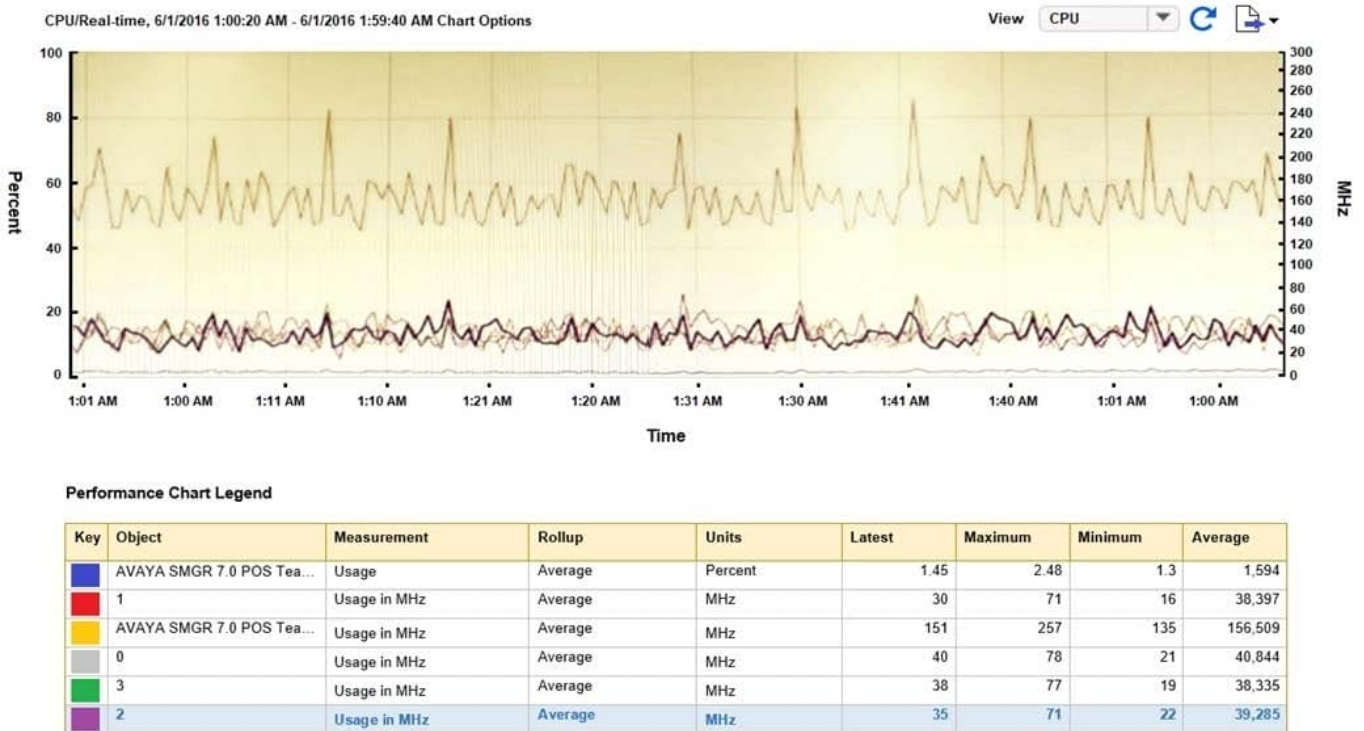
CPU/Real-time, 6/1/2016 1:00:20 AM - 6/1/2016 1:59:40 AM Chart Options

View CPU

Percent

100
80
60
40
20
0

300
280
260
240
220
200
180
160
140
120
100
80
60
40
20
0

MHz

1:01 AM 1:00 AM 1:11 AM 1:10 AM 1:21 AM 1:20 AM 1:31 AM 1:30 AM 1:41 AM 1:40 AM 1:01 AM 1:00 AM

Time

Performance Chart Legend

| Key | Object | Measurement | Rollup | Units | Latest | Maximum | Minimum | Average |
|---|---|---|---|---|---|---|---|---|
| | AVAYA SMGR 7.0 POS Tea... | Usage | Average | Percent | 1.45 | 2.48 | 1.3 | 1,594 |
| | 1 | Usage in MHz | Average | MHz | 30 | 71 | 16 | 38,397 |
| | AVAYA SMGR 7.0 POS Tea... | Usage in MHz | Average | MHz | 151 | 257 | 135 | 156,509 |
| | 0 | Usage in MHz | Average | MHz | 40 | 78 | 21 | 40,844 |
| | 3 | Usage in MHz | Average | MHz | 38 | 77 | 19 | 38,335 |
| | 2 | Usage in MHz | Average | MHz | 35 | 71 | 22 | 39,285 |